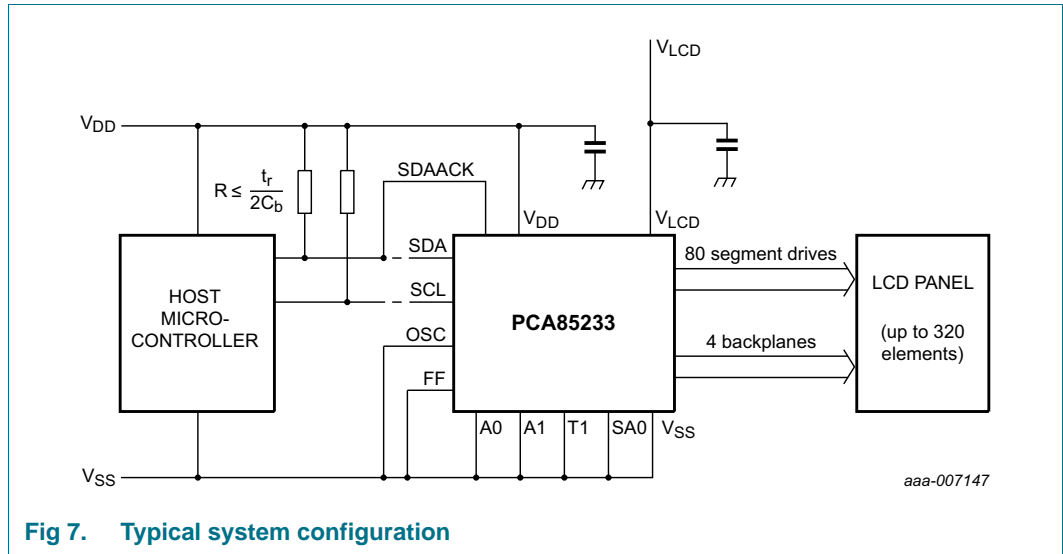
$V_{LCD}$

$V_{DD}$

$R \leq \frac{t_r}{2C_b}$

SDAACK

$V_{DD}$

$V_{LCD}$

SDA

80 segment drives

LCD PANEL

HOST MICRO-CONTROLLER

SCL

PCA85233

(up to 320 elements)

OSC

4 backplanes

FF

A0

A1

T1

SA0

$V_{SS}$

$V_{SS}$

aaa-007147

Fig 7. Typical system configuration